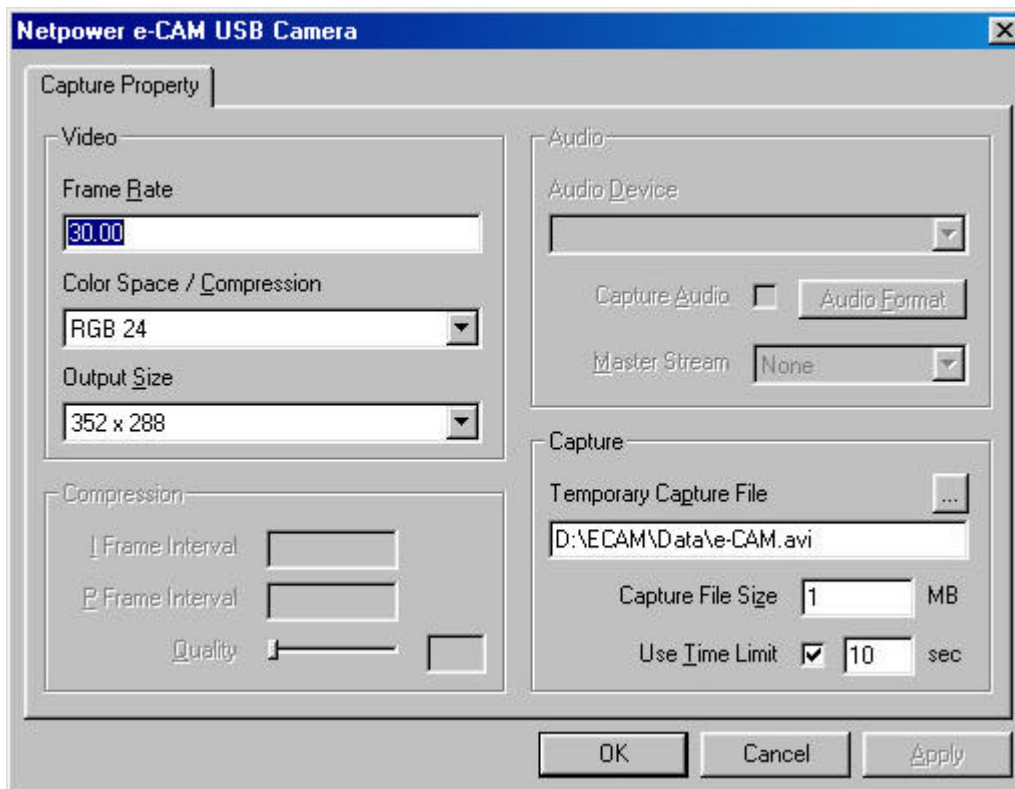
Netpower e-CAM USB Camera

Capture Property

Video

Frame Rate

30.00

Color Space / Compression

RGB 24

Output Size

352 x 288

Compression

I Frame Interval

P Frame Interval

Quality

Audio

Audio Device

Capture Audio

Audio Format

Master Stream

None

Capture

Temporary Capture File

...

D:\ECAM\Data\e-CAM.avi

Capture File Size

1

MB

Use Time Limit

10

sec

OK

Cancel

Apply